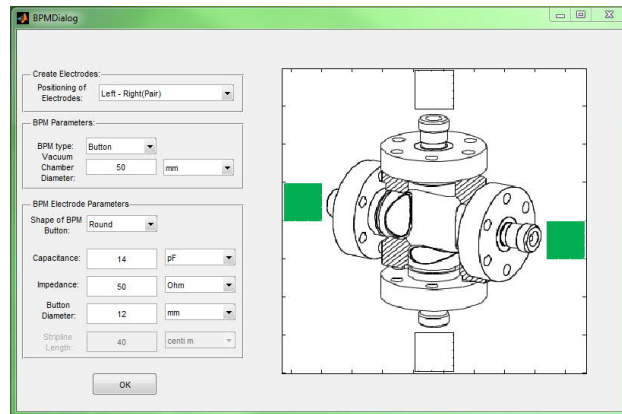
BPMDialog

Create Electrodes:
Positioning of Electrodes: Left - Right(Pair)

BPM Parameters:
BPM type: Button
Vacuum Chamber Diameter: 50 mm

BPM Electrode Parameters
Shape of BPM Button: Round
Capacitance: 14 pF
Impedance: 50 Ohm
Button Diameter: 12 mm
Stripline Length: 40 centi m

OK